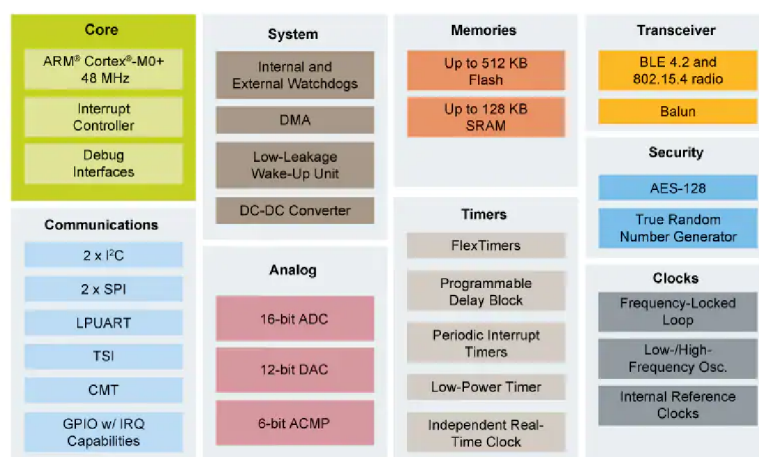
Core

ARM® Cortex®-M0+ 48 MHz

Interrupt Controller

Debug Interfaces

Communications

2 x I$^2$C

2 x SPI

LPUART

TSI

CMT

GPIO w/ IRQ Capabilities

System

Internal and External Watchdogs

DMA

Low-Leakage Wake-Up Unit

DC-DC Converter

Analog

16-bit ADC

12-bit DAC

6-bit ACMP

Memories

Up to 512 KB Flash

Up to 128 KB SRAM

Timers

FlexTimers

Programmable Delay Block

Periodic Interrupt Timers

Low-Power Timer

Independent Real-Time Clock

Transceiver

BLE 4.2 and 802.15.4 radio

Balun

Security

AES-128

True Random Number Generator

Clocks

Frequency-Locked Loop

Low-/High-Frequency Osc.

Internal Reference Clocks